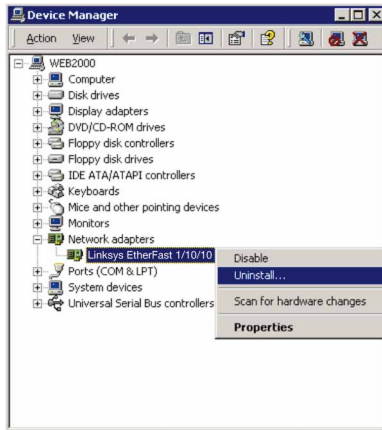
Device Manager

Action View

WEB2000
Computer
Disk drives
Display adapters
DVD/CD-ROM drives
Floppy disk controllers
Floppy disk drives
IDE ATA/ATAPI controllers
Keyboards
Mice and other pointing devices
Monitors
Network adapters
Linksys EtherFast 1/10/10
Ports (COM & LPT)
System devices
Universal Serial Bus controllers

Disable
Uninstall...
Scan for hardware changes
Properties